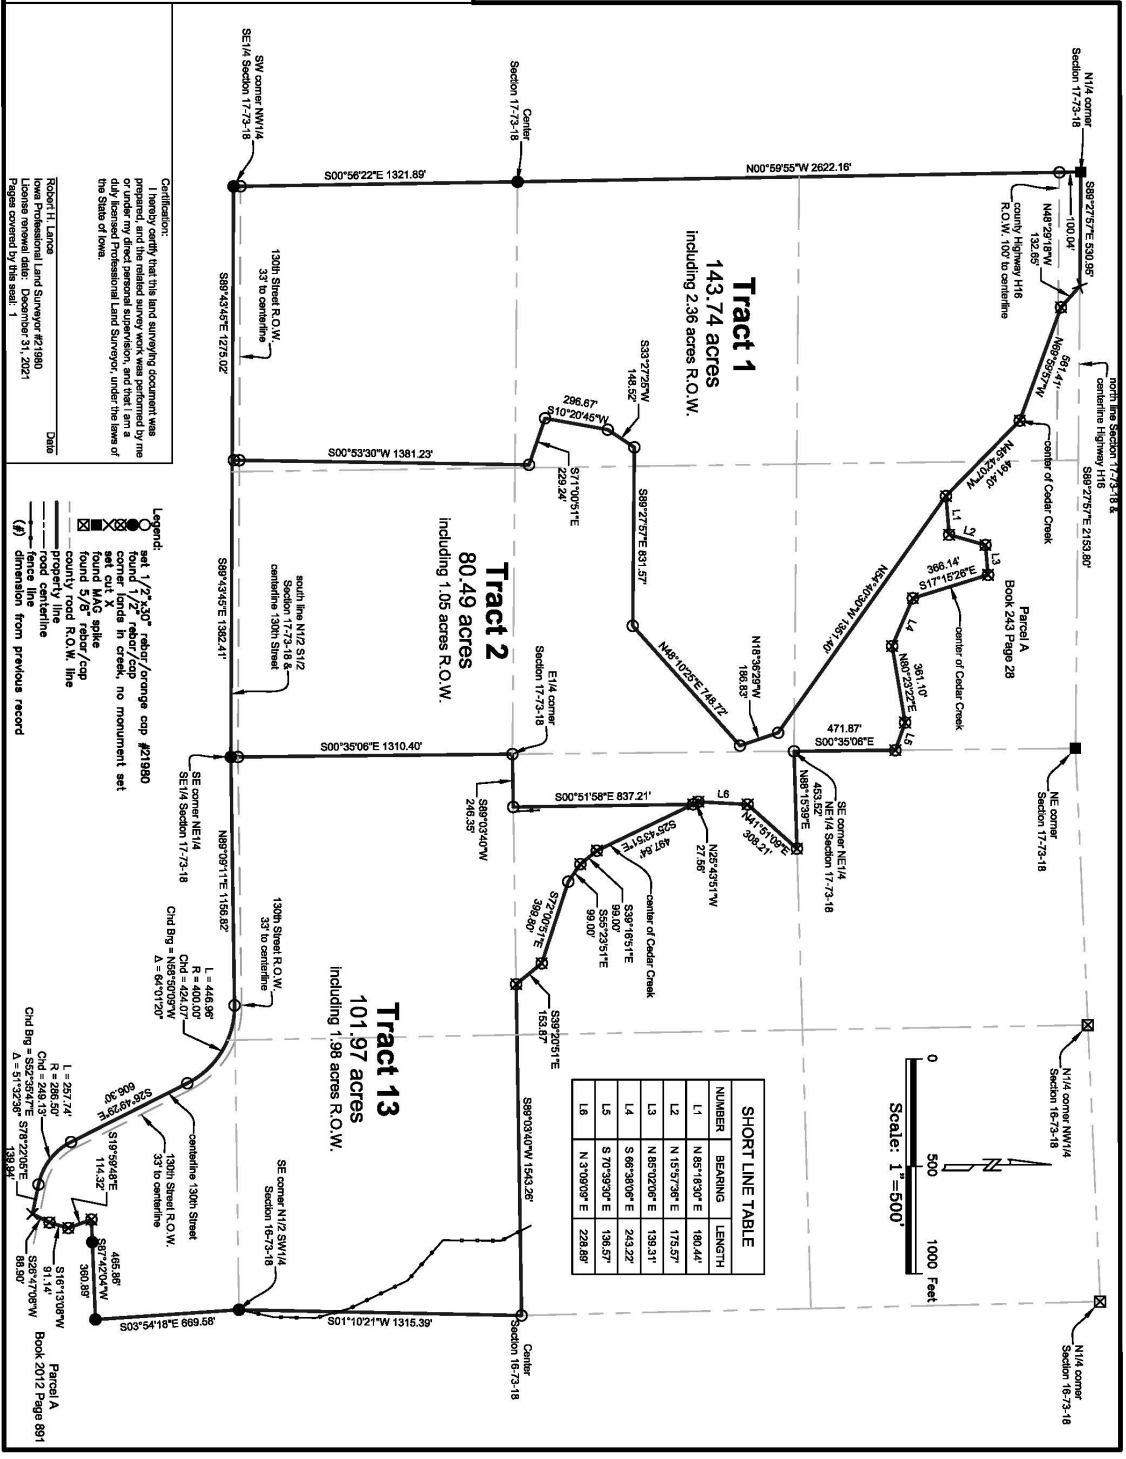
N1/4 corner
Section 17-73-18

SW corner NW1/4
SE1/4 Section 17-73-18

Center
Section 17-73-18

N00°59'55"W 2622.16'

S00°56'22"E 1321.89'

S89°27'57"E 530.95'

100.04'

N48°29'18"W
132.65'

county Highway H16
R.O.W. 100' to centerline

north line Section 17-73-18 &
centerline Highway H16
S89°27'57"E 2153.80'

N69°59'59"W
561.41'

center of Cedar Creek

N45°42'07"W
491.40'

Tract 1
143.74 acres
including 2.36 acres R.O.W.

S33°27'25"W
148.52'

296.67'
S10°20'45"W

S71°00'51"E
229.24'

S89°27'57"E 831.57'

N54°40'30"W 1351.40'

L1
L2
L3

366.14'
S17°15'26"E

Parcel A
Book 243 Page 28

L4
N80°23'22"E
361.10'
center of Cedar Creek
L5

471.87'
S00°35'06"E

NE corner
Section 17-73-18

N18°36'29"W
186.83

N48°10'25"E 748.72'

Tract 2
80.49 acres
including 1.05 acres R.O.W.

E1/4 corner
Section 17-73-18

south line N1/2 S1/2
Section 17-73-18 &
centerline 130th Street

S00°53'30"W 1381.23'

S89°43'45"E 1275.02'

130th Street R.O.W.
33' to centerline

S89°43'45"E 1382.41'

S00°35'06"E 1310.40'

N88°15'39"E
453.52'

SE corner NE1/4
NE1/4 Section 17-73-18

S00°51'58"E 837.21'

L6

N41°51'09"E
308.21'

S89°03'40"W
246.35'

N25°43'51"W
27.58'

S25°43'51"E
497.64'

S39°18'51"E
90.00'

center of Cedar Creek

S56°23'51"E
99.00'

S72°00'51"E
399.80'

S39°20'51"E
153.67'

SE corner NE1/4
SE1/4 Section 17-73-18

N89°09'11"E 1156.82'

130th Street R.O.W.
33' to centerline

L = 446.96'
R = 400.00'
Chd = 424.07'
Chd Brg = N58°50'09"W
Δ = 64°01'20"

Tract 13
101.97 acres
including 1.98 acres R.O.W.

S89°03'40"W 1543.26'

S26°49'29"E
606.30'

centerline 130th Street

130th Street R.O.W.
33' to centerline

S19°59'46"E
114.32'

L = 257.74'
R = 286.50'
Chd = 249.13'
Chd Brg = S52°36'47"E
Δ = 51°32'36"

S78°22'05"E
139.84'

S26°47'08"W
88.90'

S16°13'08"W
91.14'

S87°42'04"W
465.86'
360.89'

SE corner N1/2 SW1/4
Section 16-73-18

S03°54'18"E 669.58'

S01°10'21"W 1315.39'

Center
Section 16-73-18

Parcel A
Book 2012 Page 891

N1/4 corner NW1/4
Section 16-73-18

N1/4 corner
Section 16-73-18

0 500 1000 Feet
Scale: 1"=500'

SHORT LINE TABLE

| NUMBER | BEARING | LENGTH |
|---|---|---|
| L1 | N 85°18'30" E | 180.44' |
| L2 | N 15°57'36" E | 175.57' |
| L3 | N 85°02'06" E | 139.31' |
| L4 | S 66°38'06" E | 243.22' |
| L5 | S 70°39'30" E | 136.57' |
| L6 | N 3°09'09" E | 228.89' |

Certification:
I hereby certify that this land surveying document was prepared, and the related survey work was performed by me or under my direct personal supervision, and that I am a duly licensed Professional Land Surveyor, under the laws of the State of Iowa.

Robert H. Lance    Date
Iowa Professional Land Surveyor #21980
License renewal date: December 31, 2021
Pages covered by this seal: 1

Legend:
set 1/2"x30" rebar/orange cap #21980
found 1/2" rebar/cap
corner lands in creek, no monument set
set cut X
found MAG spike
found 5/8" rebar/cap
county road R.O.W. line
property line
road centerline
fence line
(#) dimension from previous record